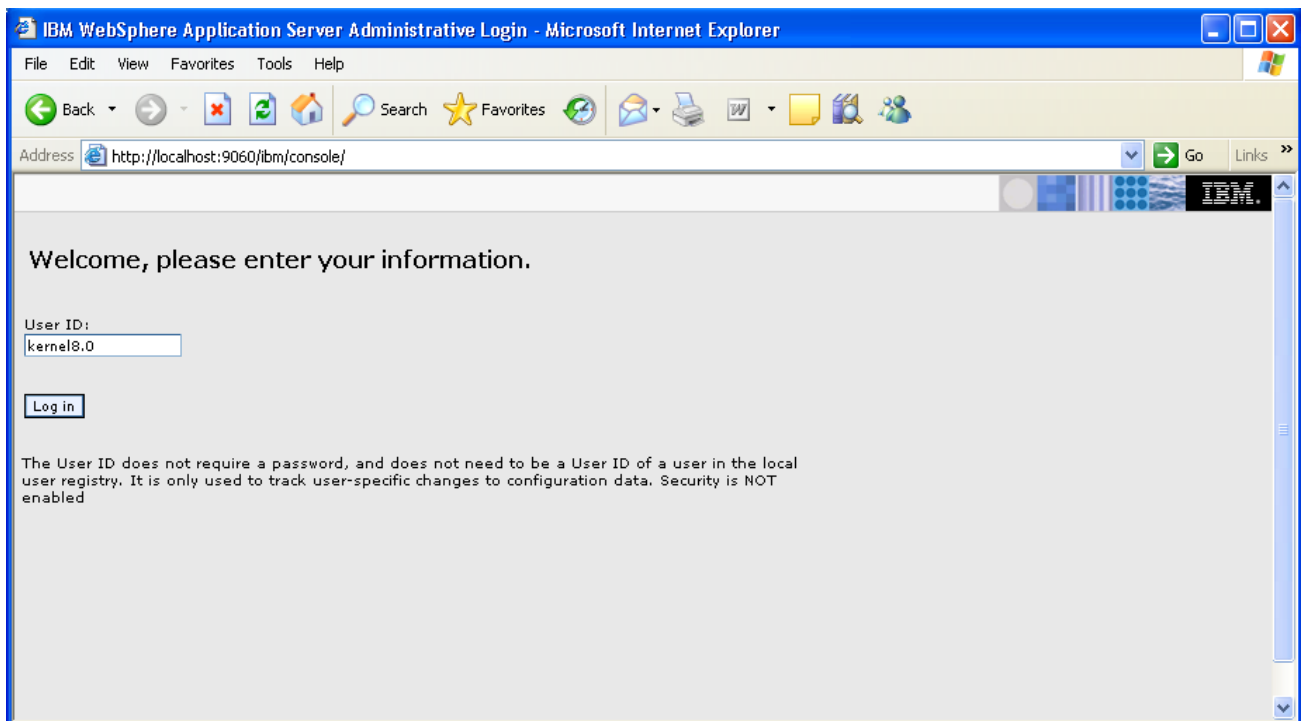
IBM WebSphere Application Server Administrative Login - Microsoft Internet Explorer

File Edit View Favorites Tools Help

Back Search Favorites

Address http://localhost:9060/ibm/console/ Go Links

IBM.

Welcome, please enter your information.

User ID:
kernel8.0

Log in

The User ID does not require a password, and does not need to be a User ID of a user in the local user registry. It is only used to track user-specific changes to configuration data. Security is NOT enabled